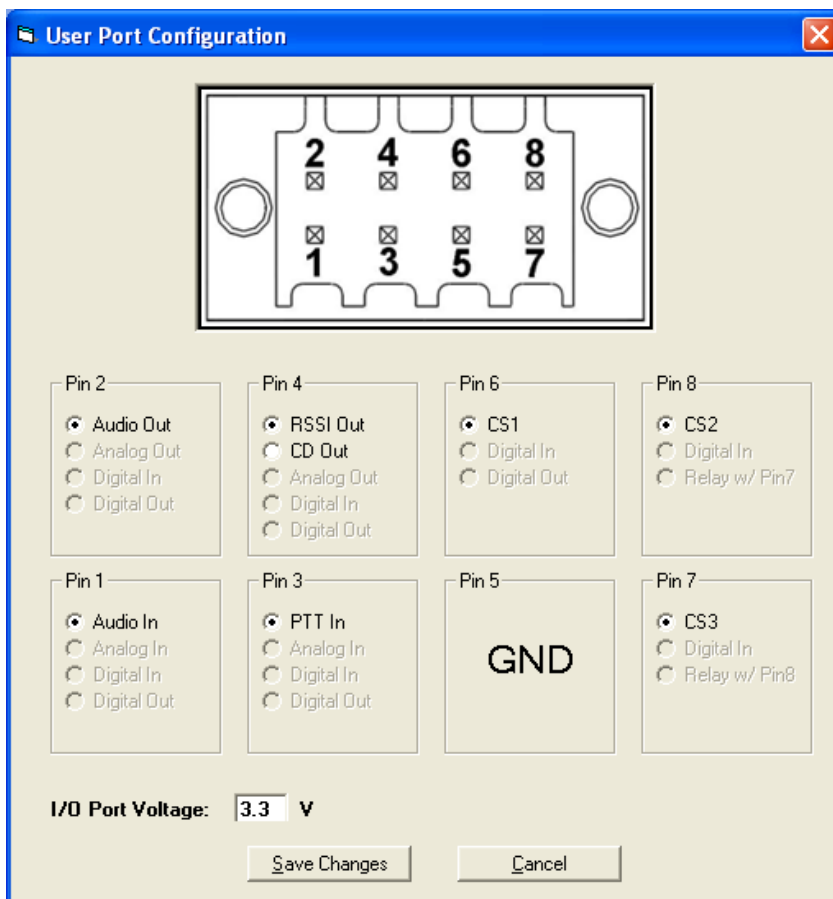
User Port Configuration

2 4 6 8
1 3 5 7

Pin 2
Audio Out
Analog Out
Digital In
Digital Out

Pin 4
RSSI Out
CD Out
Analog Out
Digital In
Digital Out

Pin 6
CS1
Digital In
Digital Out

Pin 8
CS2
Digital In
Relay w/ Pin7

Pin 1
Audio In
Analog In
Digital In
Digital Out

Pin 3
PTT In
Analog In
Digital In
Digital Out

Pin 5
GND

Pin 7
CS3
Digital In
Relay w/ Pin8

I/O Port Voltage: 3.3 V

Save Changes
Cancel